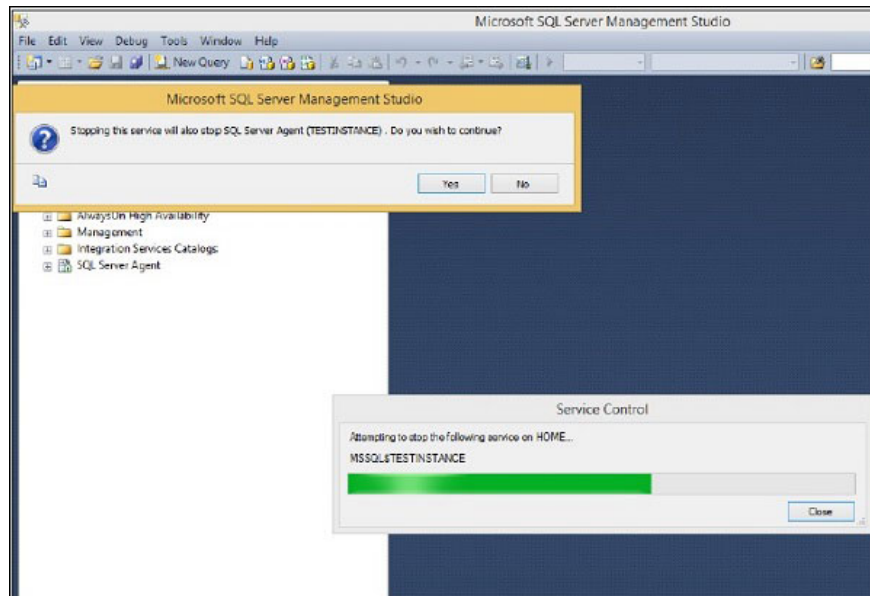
Microsoft SQL Server Management Studio

File Edit View Debug Tools Window Help

New Query

Microsoft SQL Server Management Studio

Stopping this service will also stop SQL Server Agent (TESTINSTANCE) . Do you wish to continue?

Yes No

AlwaysOn High Availability
Management
Integration Services Catalogs
SQL Server Agent

Service Control

Attempting to stop the following service on HOME...

MSSQL$TESTINSTANCE

Close